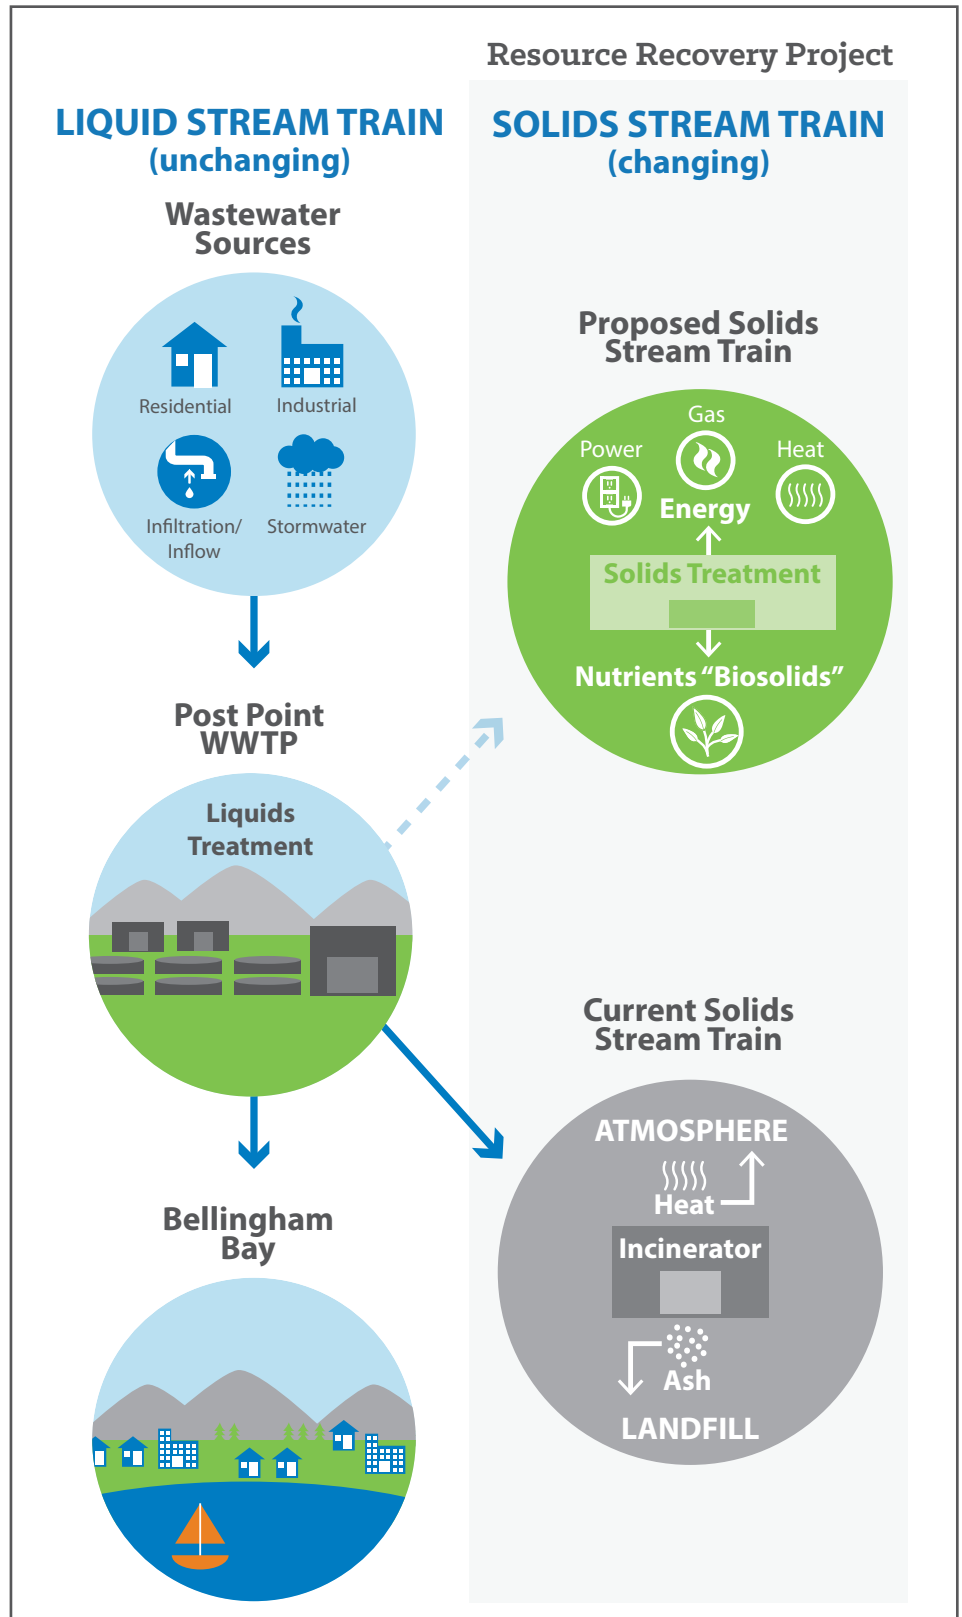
Resource Recovery Project

LIQUID STREAM TRAIN
(unchanging)

Wastewater Sources

Residential
Industrial
Infiltration/ Inflow
Stormwater

Post Point WWTP

Liquids Treatment

Bellingham Bay

SOLIDS STREAM TRAIN
(changing)

Proposed Solids Stream Train

Gas
Power
Heat
Energy
Solids Treatment
Nutrients "Biosolids"

Current Solids Stream Train

ATMOSPHERE
Heat
Incinerator
Ash
LANDFILL